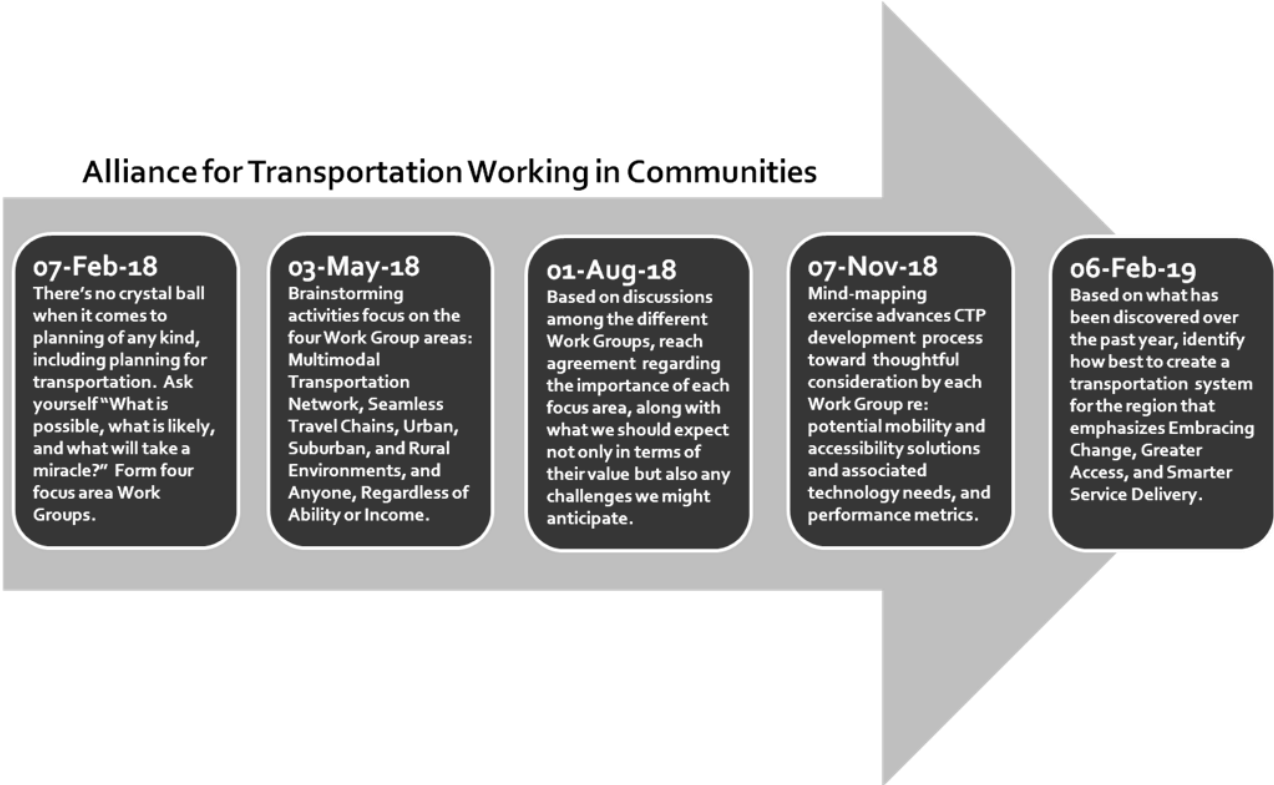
Alliance for Transportation Working in Communities

07-Feb-18
There's no crystal ball when it comes to planning of any kind, including planning for transportation. Ask yourself "What is possible, what is likely, and what will take a miracle?" Form four focus area Work Groups.

03-May-18
Brainstorming activities focus on the four Work Group areas: Multimodal Transportation Network, Seamless Travel Chains, Urban, Suburban, and Rural Environments, and Anyone, Regardless of Ability or Income.

01-Aug-18
Based on discussions among the different Work Groups, reach agreement regarding the importance of each focus area, along with what we should expect not only in terms of their value but also any challenges we might anticipate.

07-Nov-18
Mind-mapping exercise advances CTP development process toward thoughtful consideration by each Work Group re: potential mobility and accessibility solutions and associated technology needs, and performance metrics.

06-Feb-19
Based on what has been discovered over the past year, identify how best to create a transportation system for the region that emphasizes Embracing Change, Greater Access, and Smarter Service Delivery.